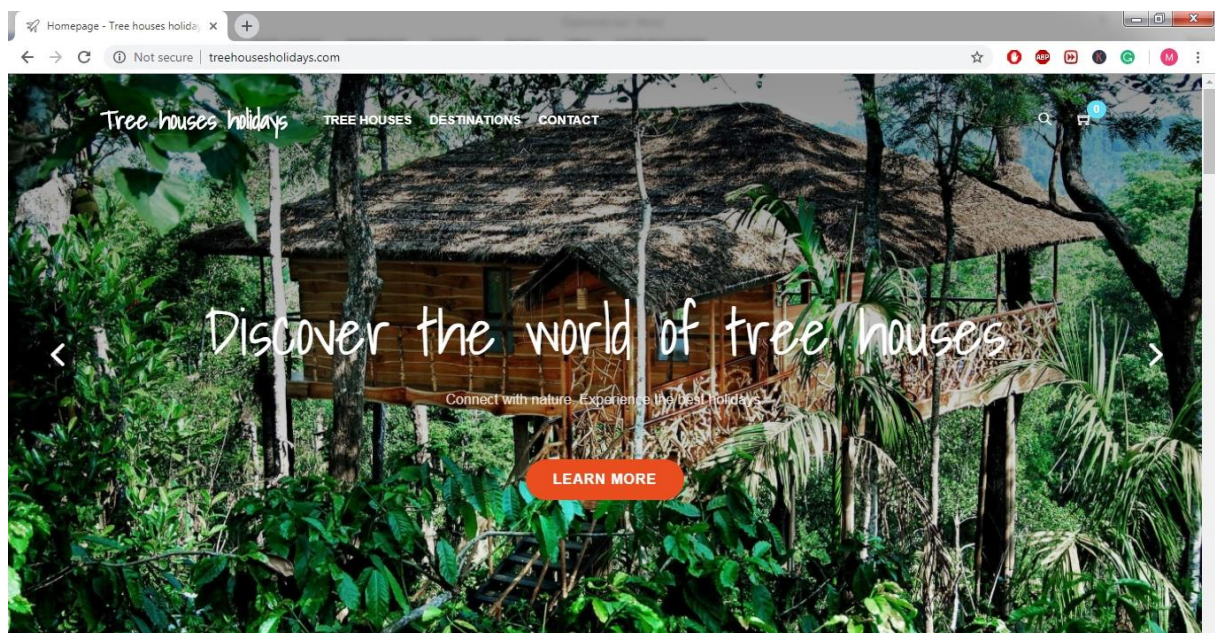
Homepage - Tree houses holida ×

Not secure | treehousesholidays.com

ABP

M

Tree houses holidays

TREE HOUSES DESTINATIONS CONTACT

0

Discover the world of tree houses

Connect with nature. Experience the best holidays

LEARN MORE